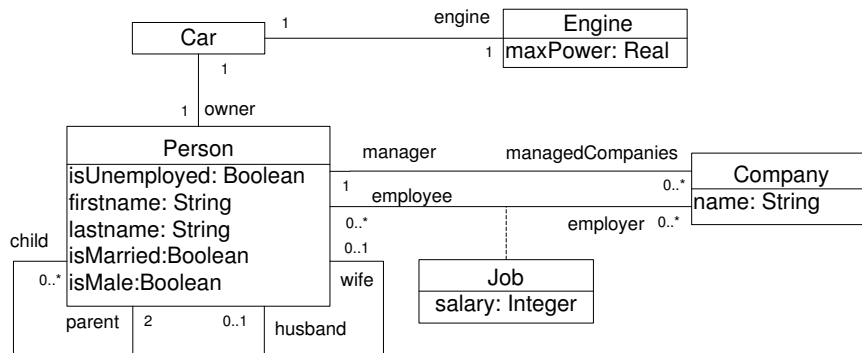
Car
1
engine
Engine
1
maxPower: Real
1
1
owner
Person
isUnemployed: Boolean
firstname: String
lastname: String
isMarried:Boolean
isMale:Boolean
manager
managedCompanies
1
employee
0..*
Company
name: String
0..*
employer
0..*
child
0..*
0..1
wife
Job
salary: Integer
parent
2
0..1
husband